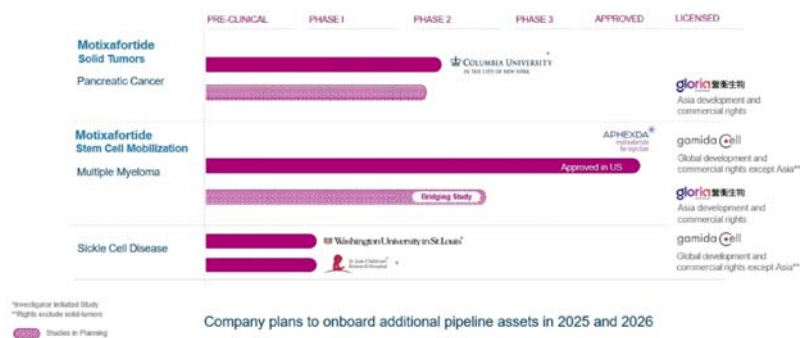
PRE-CLINICAL | PHASE I | PHASE 2 | PHASE 3 | APPROVED | LICENSED

Motixafortide
Solid Tumors

Pancreatic Cancer

COLUMBIA UNIVERSITY IN THE CITY OF NEW YORK *

gloria 誉衡生物
Asia development and commercial rights

Motixafortide
Stem Cell Mobilization

Multiple Myeloma

APHEXDA® motixafortide for injection

Approved in US

gamida cell
Global development and commercial rights except Asia**

Bridging Study

gloria 誉衡生物
Asia development and commercial rights

Sickle Cell Disease

Washington University in St. Louis *

St. Jude Children's Research Hospital *

gamida cell
Global development and commercial rights except Asia**

*Investigator Initiated Study
**Rights exclude solid-tumors

Studies in Planning

Company plans to onboard additional pipeline assets in 2025 and 2026